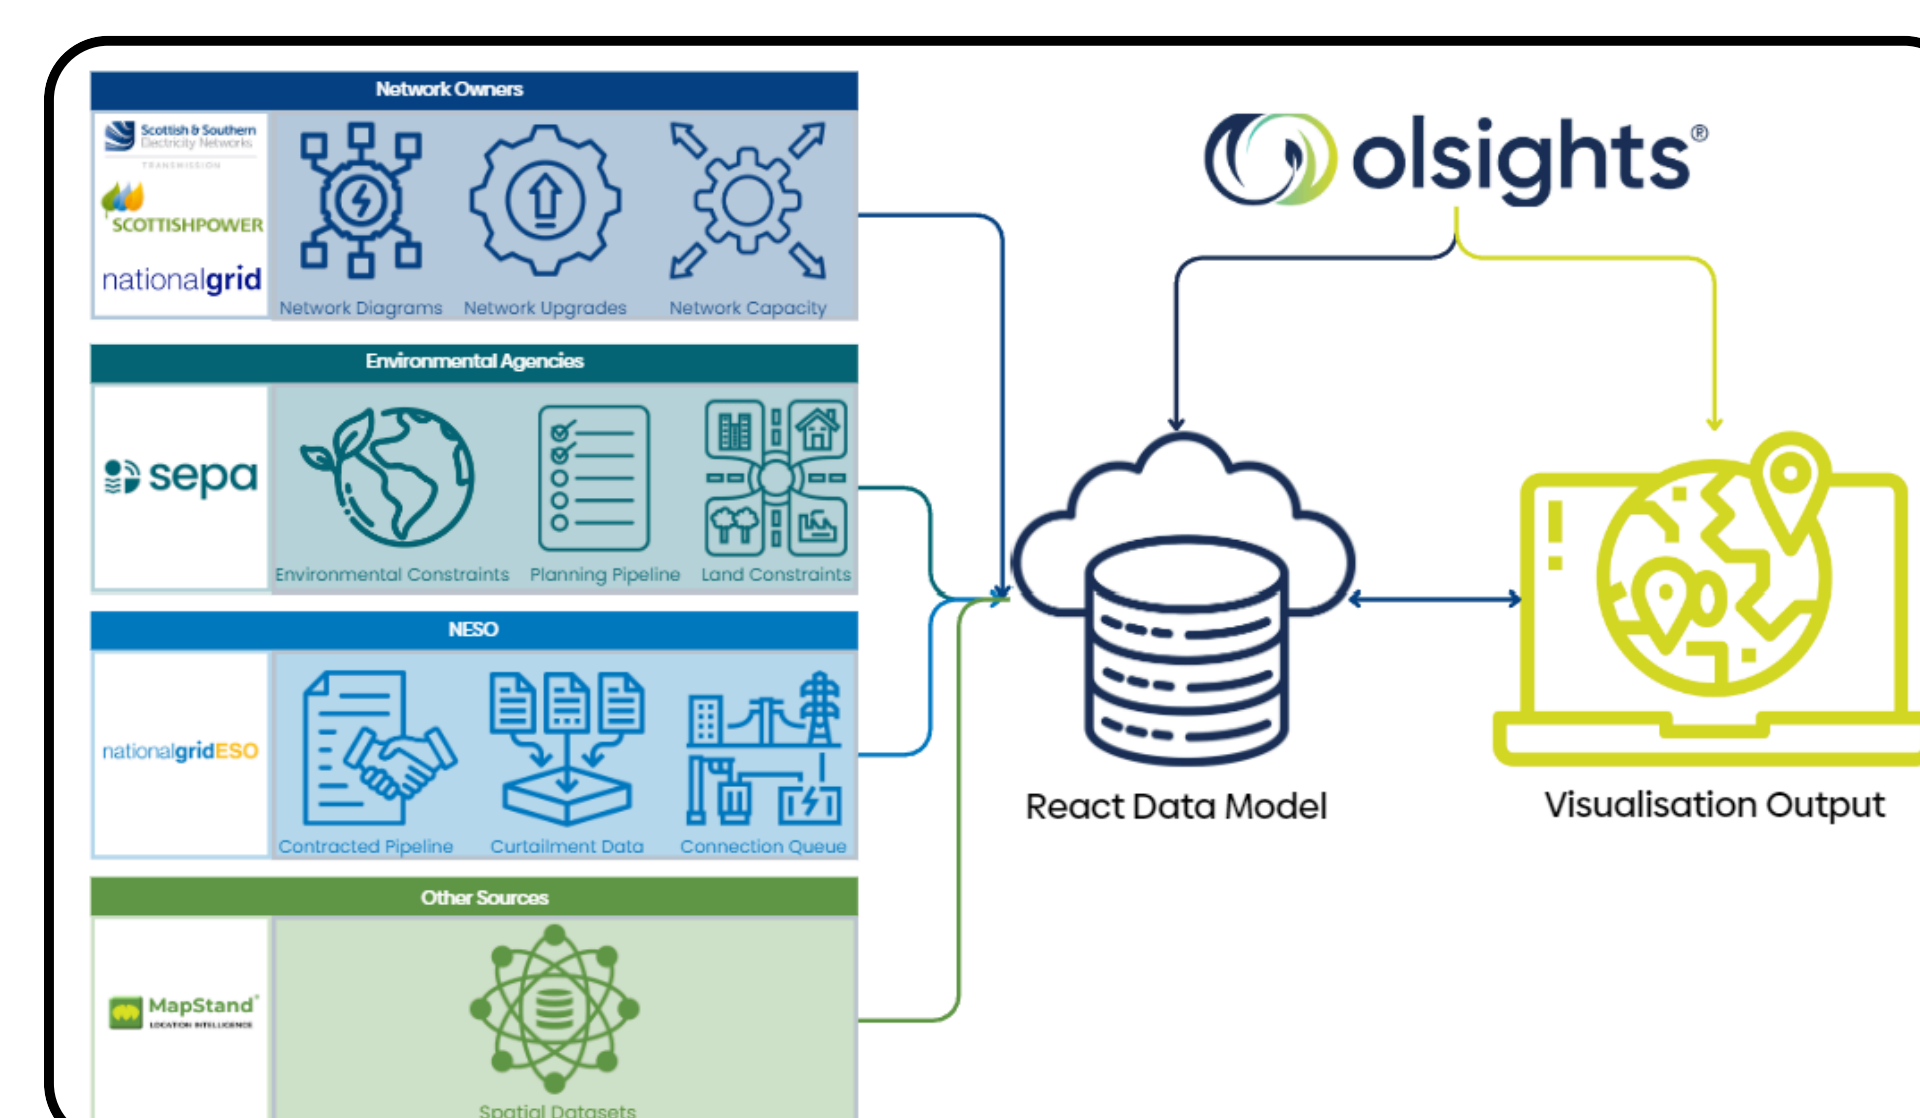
Network Owners

Scottish & Southern Electricity Networks
TRANSMISSION

SCOTTISHPOWER

nationalgrid

Network Diagrams

Network Upgrades

Network Capacity

Environmental Agencies

sepa

Environmental Constraints

Planning Pipeline

Land Constraints

NESO

nationalgridESO

Contracted Pipeline

Curtailment Data

Connection Queue

Other Sources

MapStand®
LOCATION INTELLIGENCE

Spatial Datasets

olsights®

React Data Model

Visualisation Output